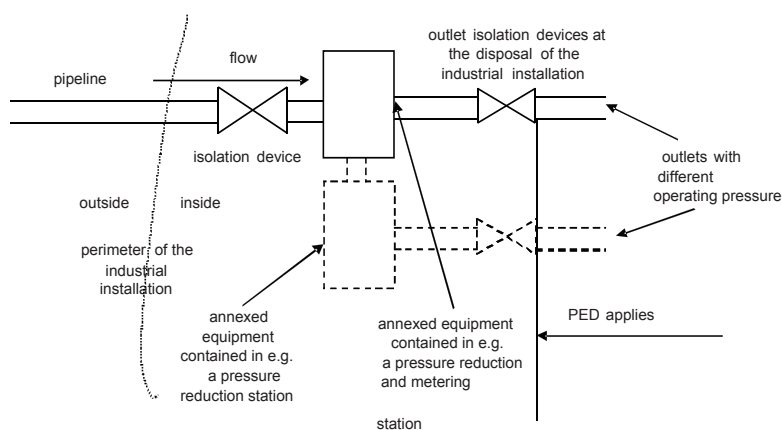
pipeline

flow

outlet isolation devices at the disposal of the industrial installation

isolation device

outlets with different operating pressure

outside

inside

perimeter of the industrial installation

annexed equipment contained in e.g. a pressure reduction station

annexed equipment contained in e.g. a pressure reduction and metering

station

PED applies